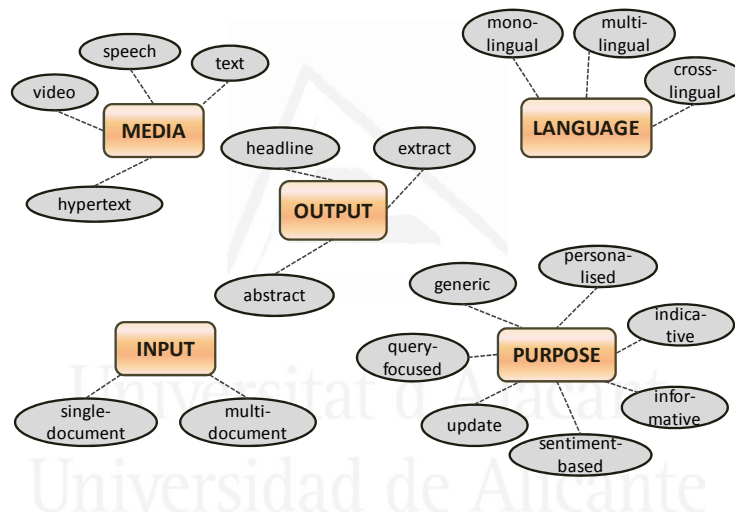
speech

text

video

MEDIA

hypertext

mono-lingual

multi-lingual

cross-lingual

LANGUAGE

headline

extract

OUTPUT

abstract

INPUT

single-document

multi-document

generic

persona-lised

indica-tive

query-focused

PURPOSE

infor-mative

update

sentiment-based

Universitat d'Alacant
Universidad de Alicante